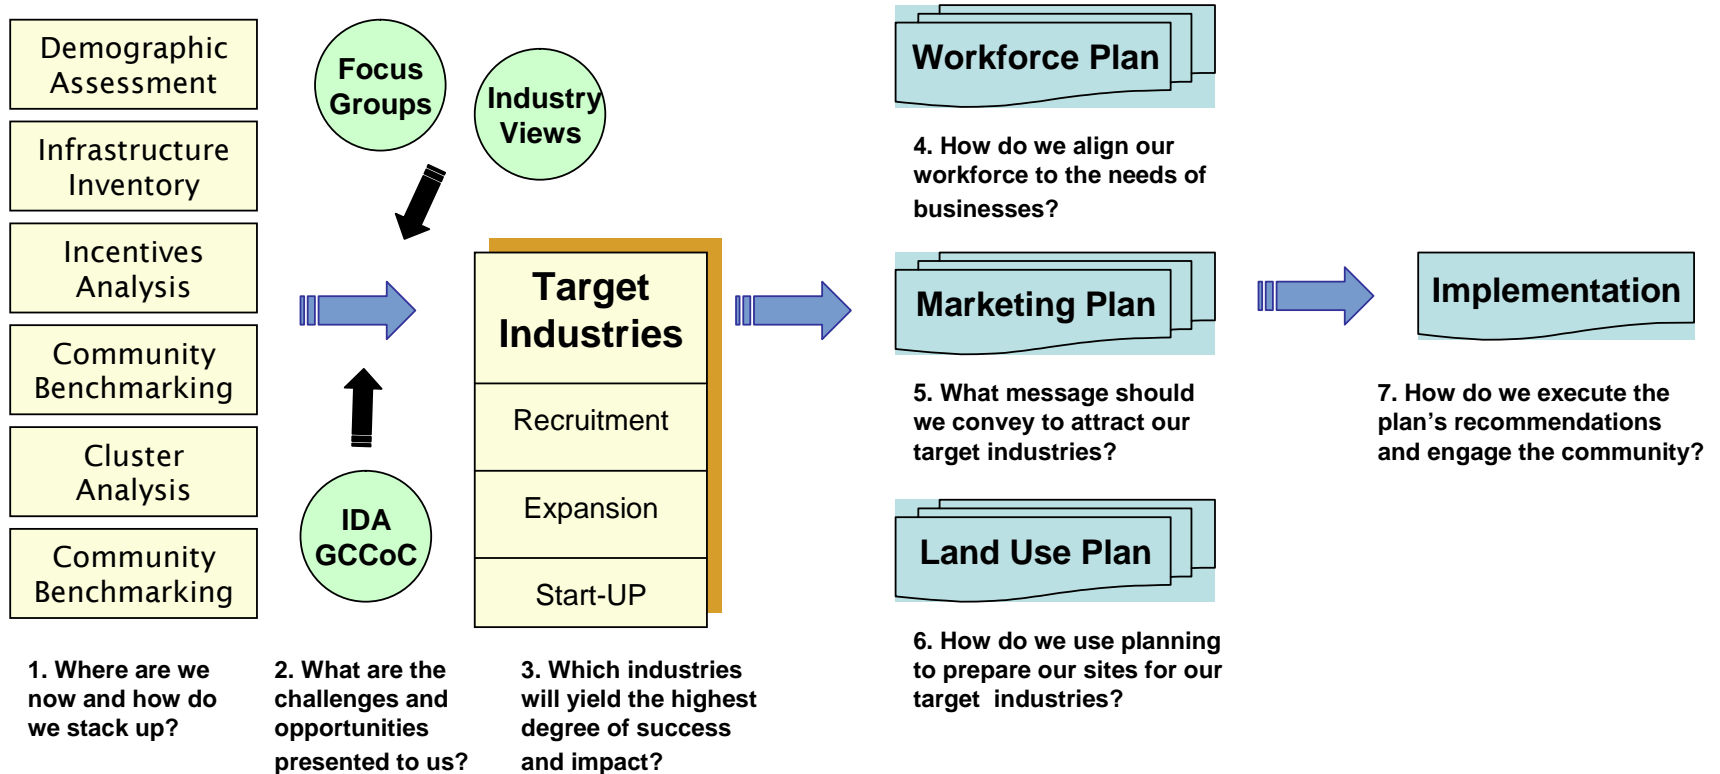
Demographic Assessment

Infrastructure Inventory

Incentives Analysis

Community Benchmarking

Cluster Analysis

Community Benchmarking

Focus Groups

Industry Views

IDA GCCoC

Target Industries

Recruitment

Expansion

Start-UP

Workforce Plan

4. How do we align our workforce to the needs of businesses?

Marketing Plan

5. What message should we convey to attract our target industries?

Land Use Plan

6. How do we use planning to prepare our sites for our target industries?

Implementation

7. How do we execute the plan's recommendations and engage the community?

1. Where are we now and how do we stack up?

2. What are the challenges and opportunities presented to us?

3. Which industries will yield the highest degree of success and impact?